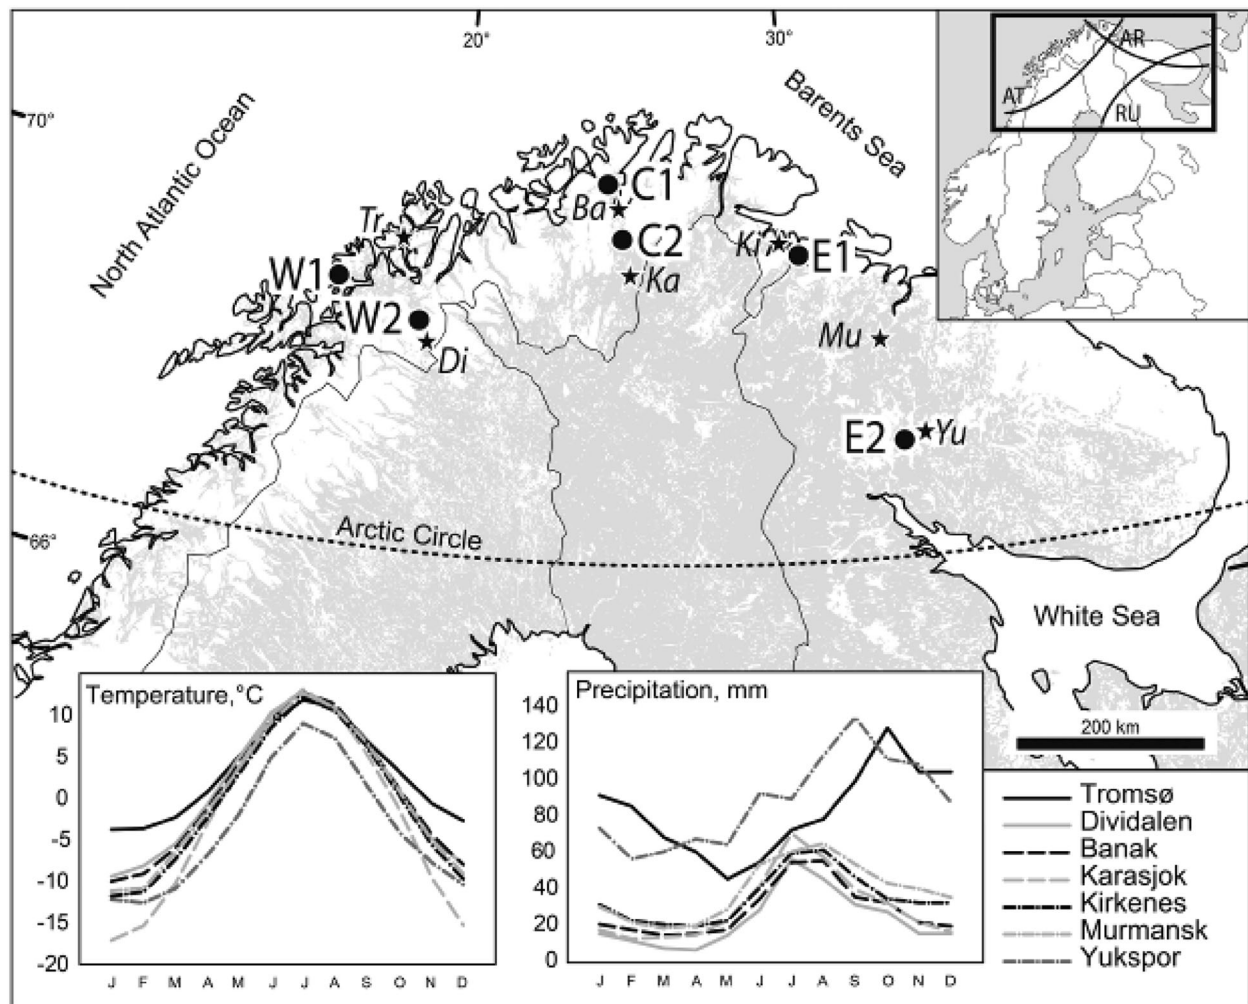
20°
30°
70°
North Atlantic Ocean
Barents Sea
AT
AR
RU
C1
Ba
C2
Ka
Tr
W1
W2
Di
Ki
E1
Mu
E2
Yu
Arctic Circle
66°
White Sea
200 km

Temperature,°C
10
5
0
-5
-10
-15
-20
J F M A M J J A S O N D

Precipitation, mm
140
120
100
80
60
40
20
0
J F M A M J J A S O N D

Tromsø
Dividalen
Banak
Karasjok
Kirkenes
Murmansk
Yukspor